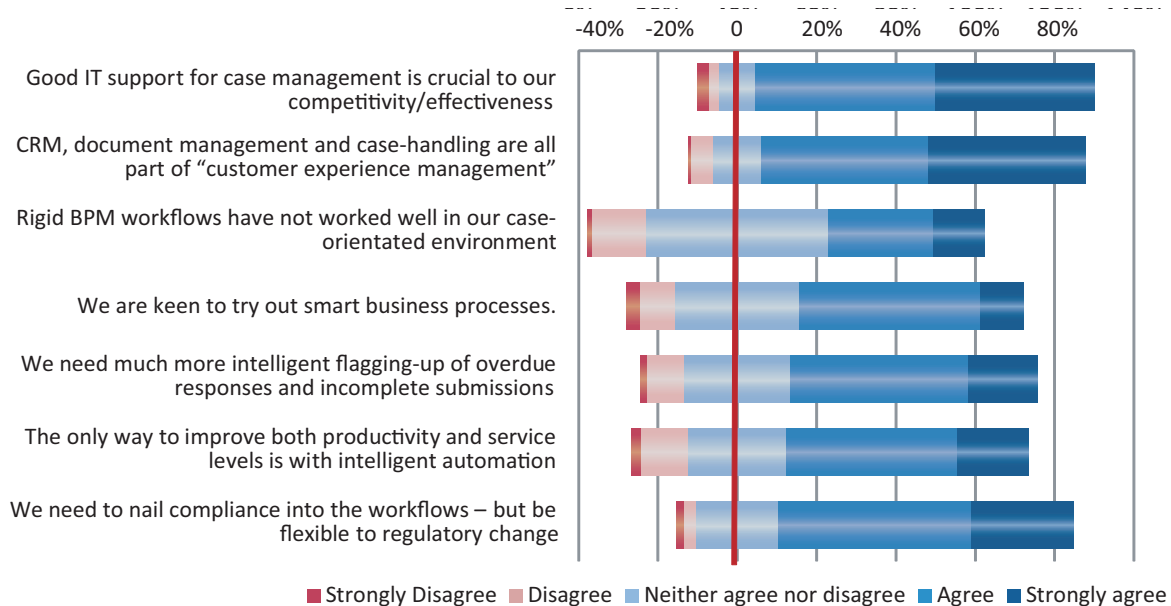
-40% -20% 0 20% 40% 60% 80%

Good IT support for case management is crucial to our competitivity/effectiveness

CRM, document management and case-handling are all part of “customer experience management”

Rigid BPM workflows have not worked well in our case-orientated environment

We are keen to try out smart business processes.

We need much more intelligent flagging-up of overdue responses and incomplete submissions

The only way to improve both productivity and service levels is with intelligent automation

We need to nail compliance into the workflows – but be flexible to regulatory change

Strongly Disagree Disagree Neither agree nor disagree Agree Strongly agree